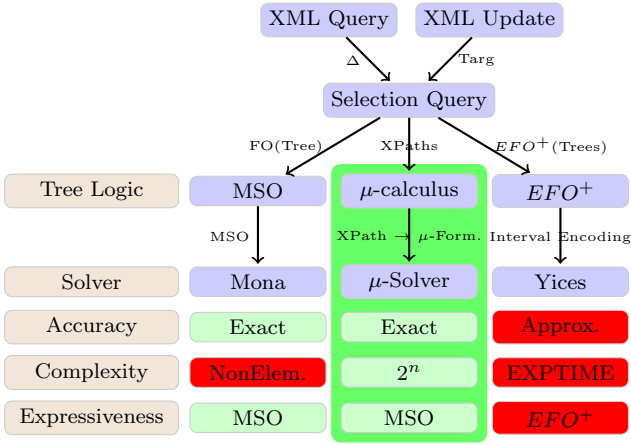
XML Query

XML Update

$\Delta$

Targ

Selection Query

FO(Tree)

XPaths

$EFO^+$(Trees)

Tree Logic

MSO

$\mu$-calculus

$EFO^+$

MSO

XPath $\rightarrow$ $\mu$-Form.

Interval Encoding

Solver

Mona

$\mu$-Solver

Yices

Accuracy

Exact

Exact

Approx.

Complexity

NonElem.

$2^n$

EXPTIME

Expressiveness

MSO

MSO

$EFO^+$